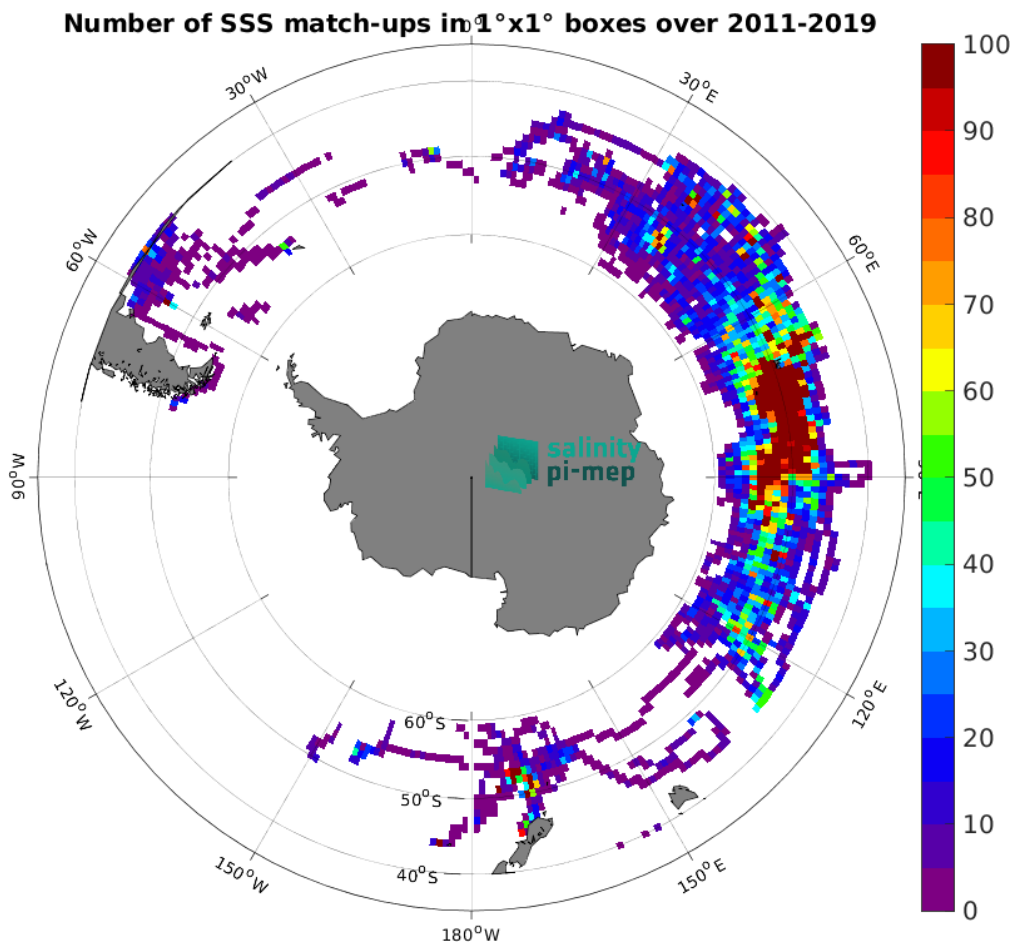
Number of SSS match-ups in 1°x1° boxes over 2011-2019

$0^o$

$30^oE$

$60^oE$

$90^oE$

$120^oE$

$150^oE$

$180^oW$

$150^oW$

$120^oW$

$90^oW$

$60^oW$

$30^oW$

$60^oS$

$50^oS$

$40^oS$

salinity
pi-mep

100
90
80
70
60
50
40
30
20
10
0